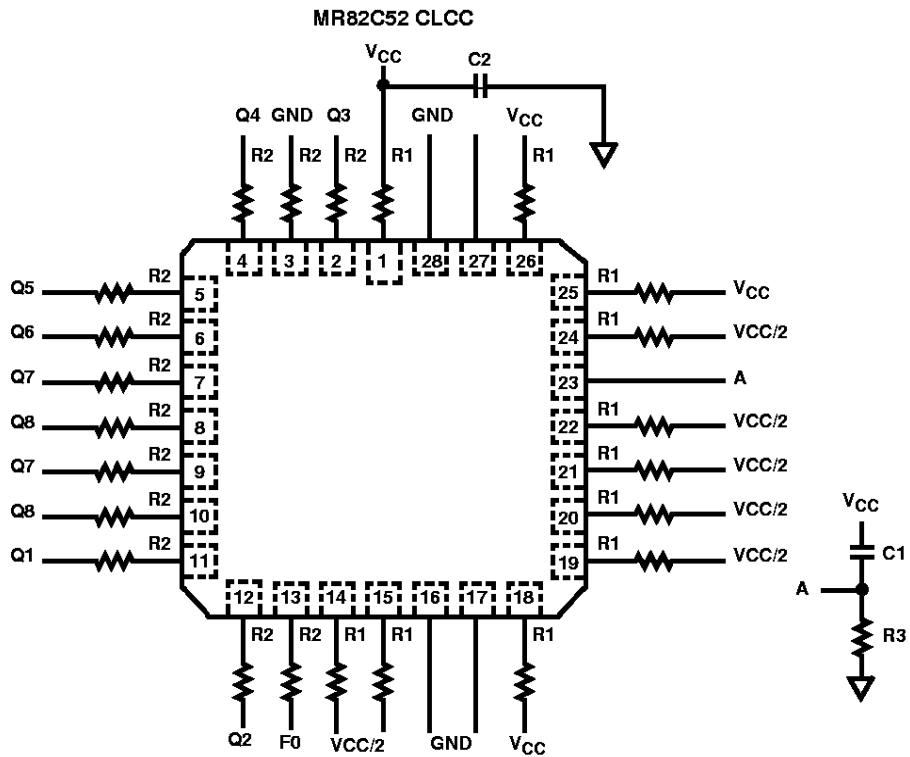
MR82C52 CLCC

$V_{CC}$
C2

Q4 GND Q3 GND $V_{CC}$

R2 R2 R2 R1 R1

4 3 2 1 28 27 26

Q5 R2 5
Q6 R2 6
Q7 R2 7
Q8 R2 8
Q7 R2 9
Q8 R2 10
Q1 R2 11

25 R1 $V_{CC}$
24 R1 VCC/2
23 A
22 R1 VCC/2
21 R1 VCC/2
20 R1 VCC/2
19 R1 VCC/2

12 13 14 15 16 17 18

R2 R2 R1 R1 R1

Q2 F0 VCC/2 GND $V_{CC}$

$V_{CC}$
C1
A
R3